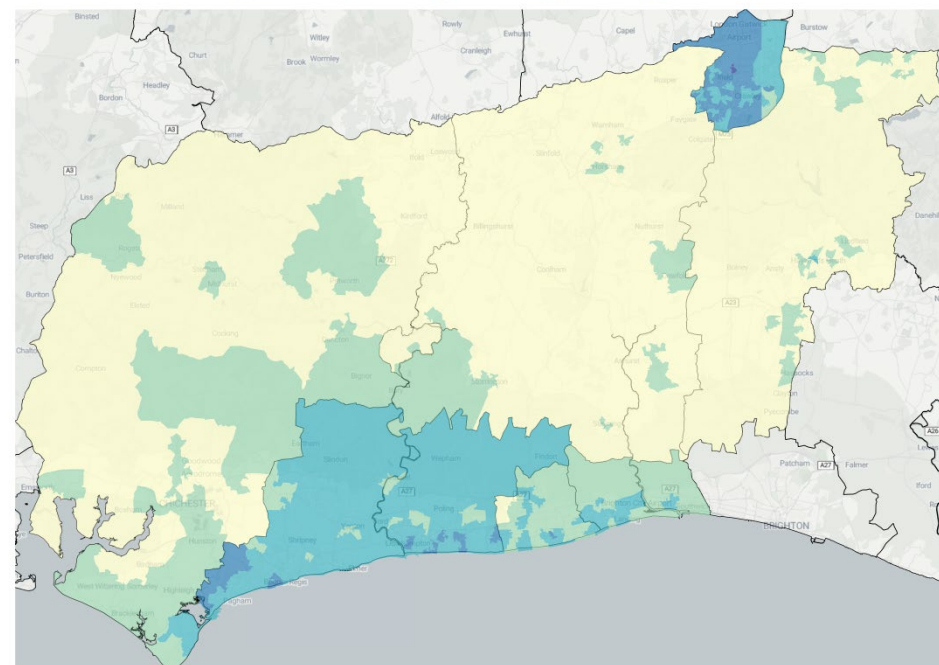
Binsted
Rowly
Ewhurst
Capel
Burstow
Witley
Cranleigh
Churt
Brook
Wormley
Headley
Bordon
A3
Alfold
A3
Liss
Steep
Petersfield
Buntin
Chalton
Compton
Rogate
Milland
Midhurst
Cocking
Bignor
Kirdford
A272
Billingshurst
Warnham
Slinfold
Roffey
Faygate
Crawley
Nuthurst
Cowfold
A23
Danehill
Haywards Heath
Hassocks
Pyecombe
Patcham
A27
Falmer
Ifford
BRIGHTON
A26
Lewes
Storrington
Ashurst
Steyning
Amberley
Arundel
A27
Worthing
Findon
Angmering
Poling
Barnham
Westhampnett
CHICHESTER
Hunston
Selsey
West Wittering
Bracklesham
Bognor Regis
Emsworth